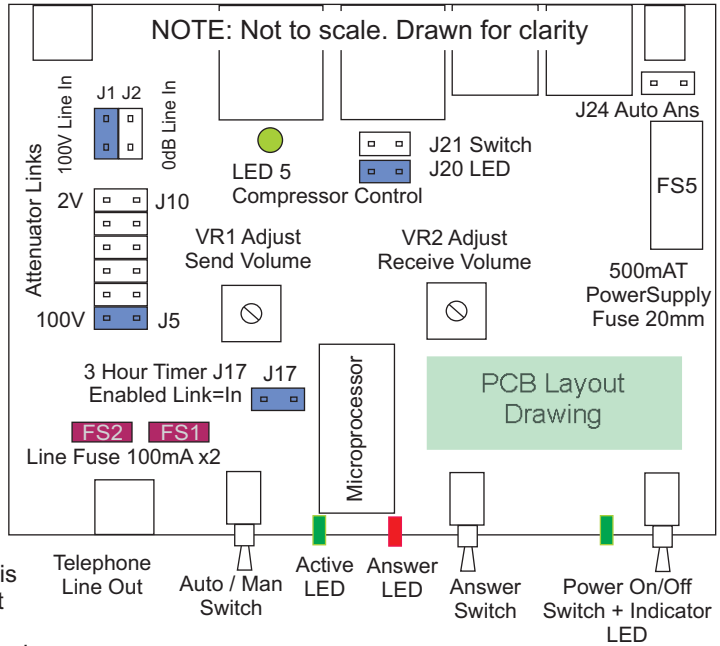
NOTE: Not to scale. Drawn for clarity

J1 J2

100V Line In

0dB Line In

J24 Auto Ans

LED 5
Compressor Control

J21 Switch
J20 LED

FS5

Attenuator Links

2V

J10

100V

J5

VR1 Adjust
Send Volume

VR2 Adjust
Receive Volume

500mAT
PowerSupply
Fuse 20mm

3 Hour Timer J17
Enabled Link=In

J17

Microprocessor

PCB Layout
Drawing

FS2

FS1

Line Fuse 100mA x2

is
t

Telephone
Line Out

Auto / Man
Switch

Active
LED

Answer
LED

Answer
Switch

Power On/Off
Switch + Indicator
LED